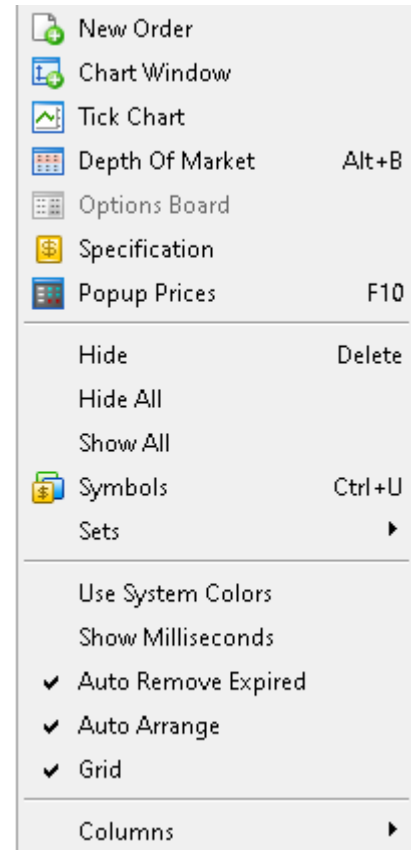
New Order
Chart Window
Tick Chart
Depth Of Market Alt+B
Options Board
Specification
Popup Prices F10

Hide Delete
Hide All
Show All
Symbols Ctrl+U
Sets

Use System Colors
Show Milliseconds
✔ Auto Remove Expired
✔ Auto Arrange
✔ Grid

Columns